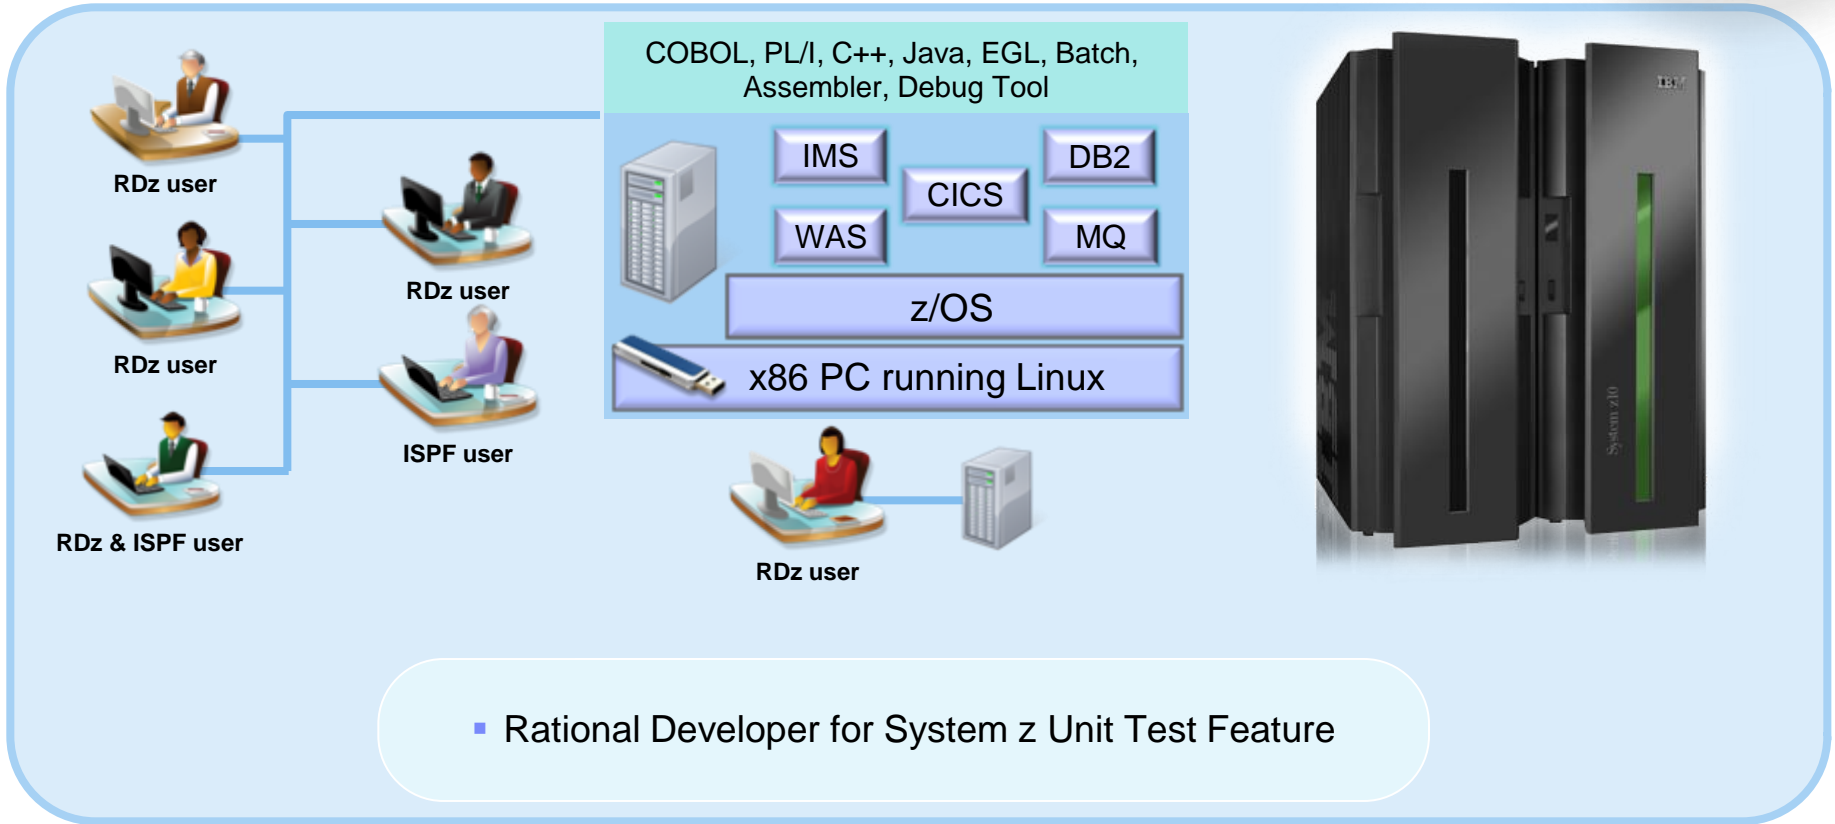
RDz user

RDz user

RDz & ISPF user

RDz user

ISPF user

COBOL, PL/I, C++, Java, EGL, Batch, Assembler, Debug Tool

IMS

DB2

CICS

WAS

MQ

z/OS

x86 PC running Linux

RDz user

IBM

IBM

System z10

▪ Rational Developer for System z Unit Test Feature